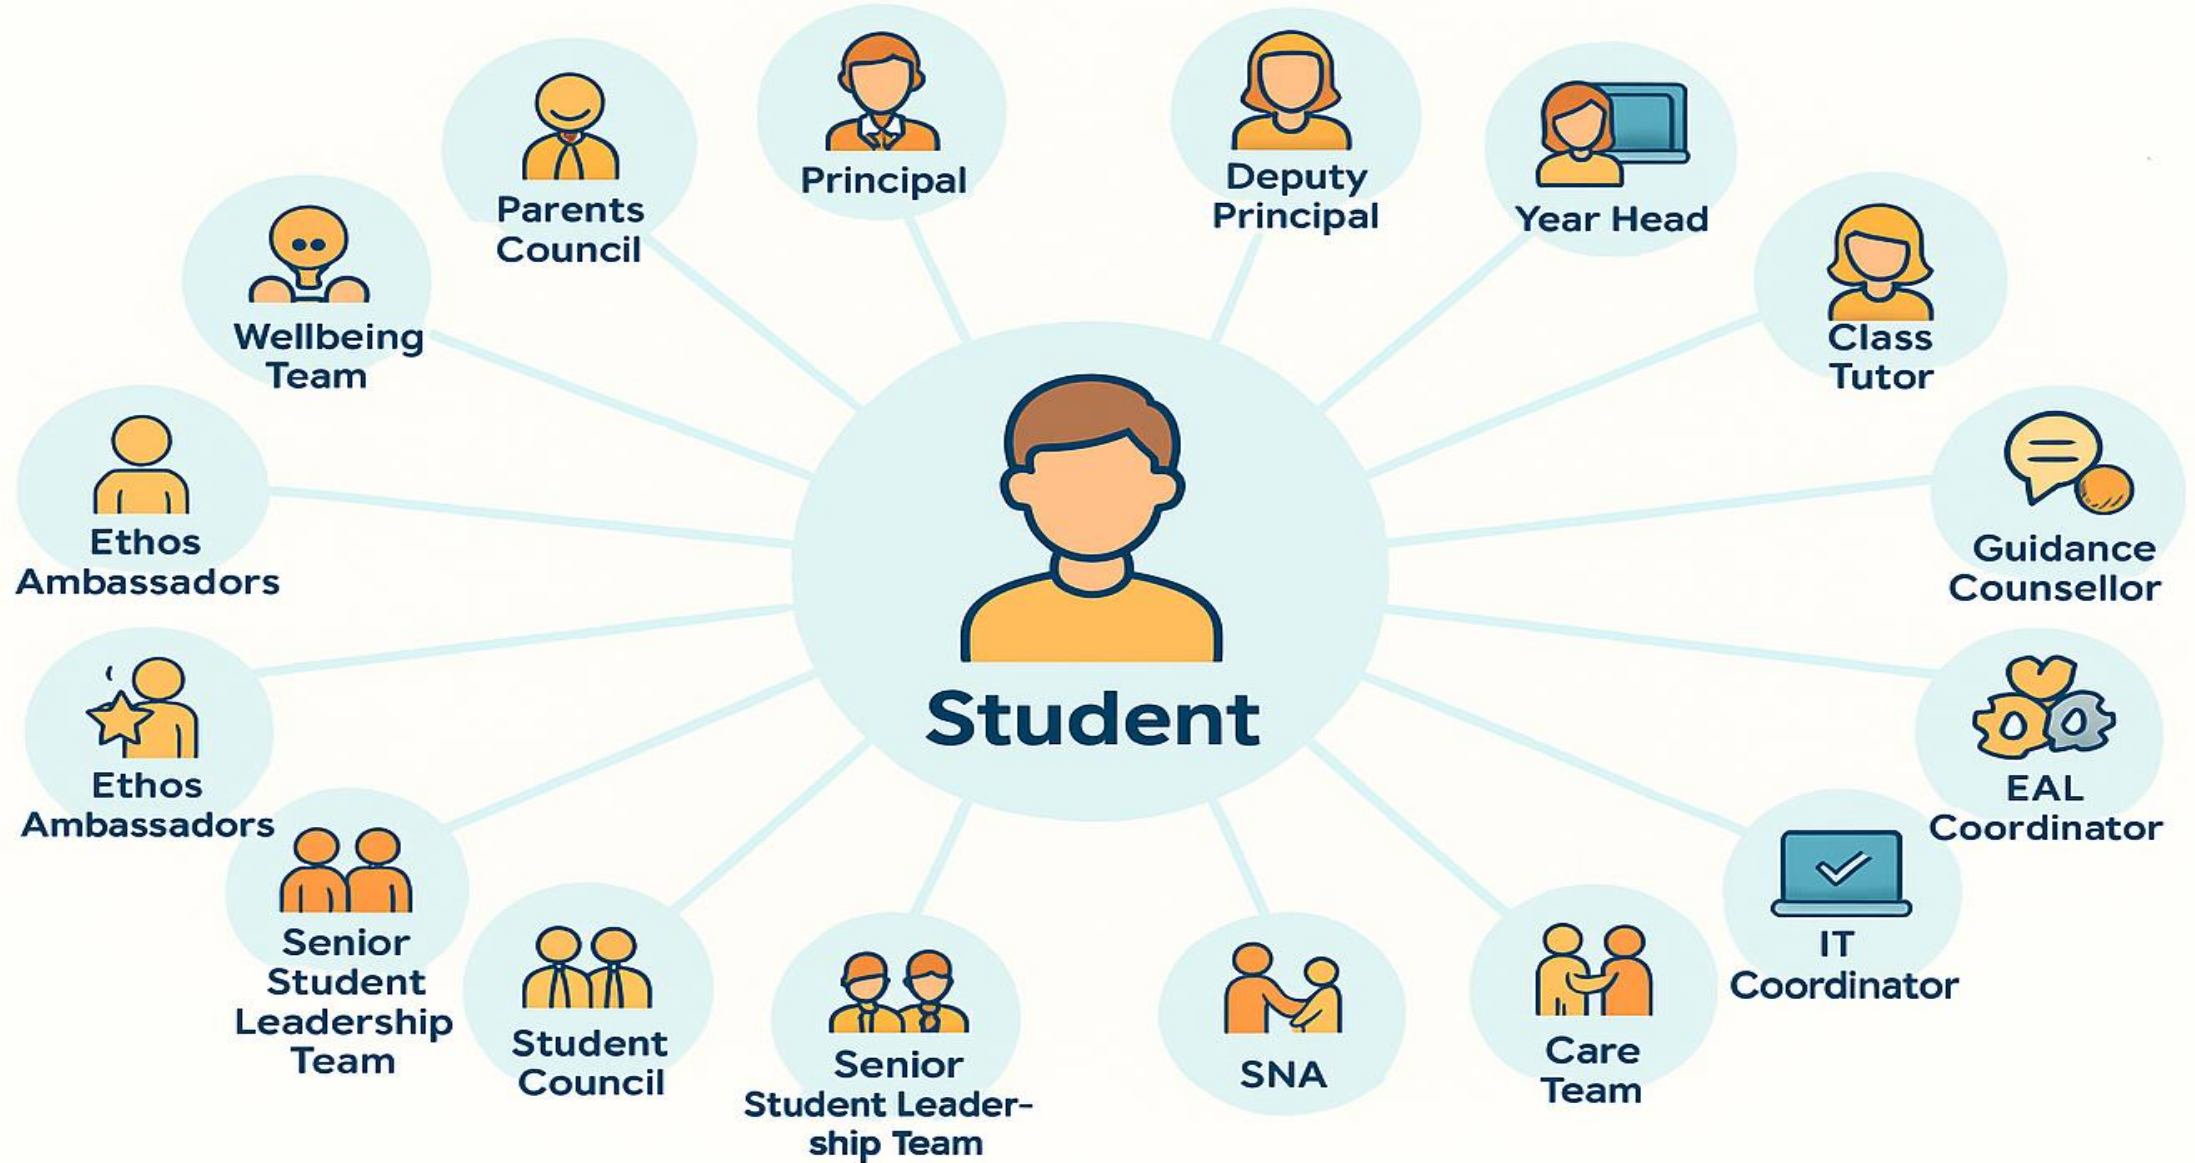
Student

Parents Council

Principal

Deputy Principal

Year Head

Class Tutor

Guidance Counsellor

EAL Coordinator

IT Coordinator

Care Team

SNA

Senior Student Leadership Team

Student Council

Senior Student Leadership Team

Ethos Ambassadors

Ethos Ambassadors

Wellbeing Team